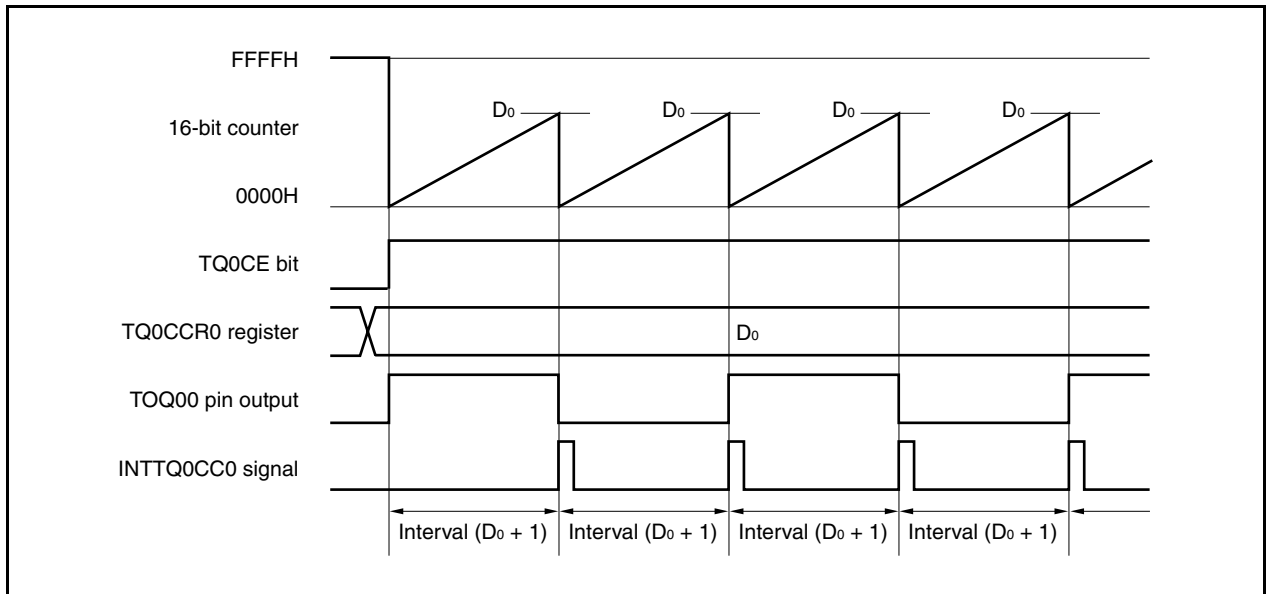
FFFFH

16-bit counter

0000H

TQ0CE bit

TQ0CCR0 register

TOQ00 pin output

INTTQ0CC0 signal

$D_0$

$D_0$

$D_0$

$D_0$

$D_0$

Interval ($D_0$ + 1)

Interval ($D_0$ + 1)

Interval ($D_0$ + 1)

Interval ($D_0$ + 1)